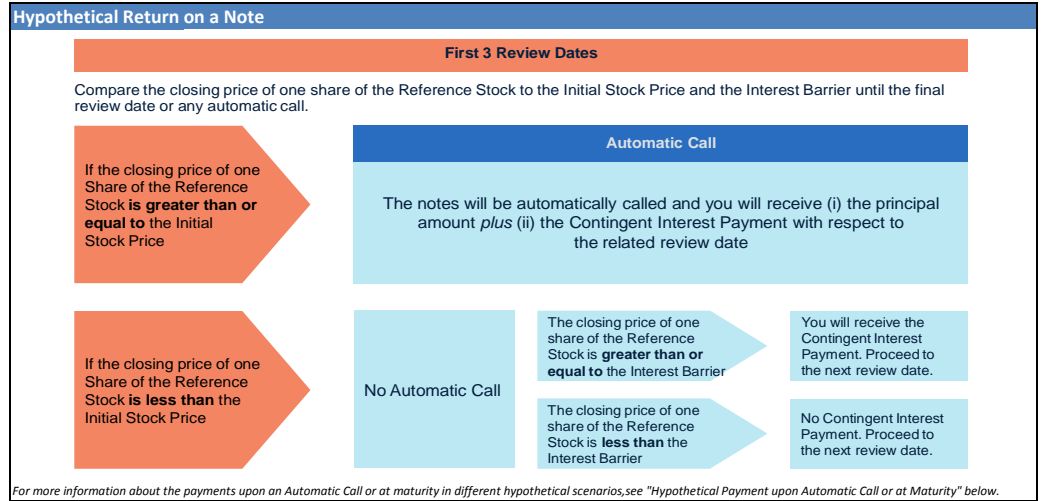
Hypothetical Return on a Note

First 3 Review Dates

Compare the closing price of one share of the Reference Stock to the Initial Stock Price and the Interest Barrier until the final review date or any automatic call.

If the closing price of one Share of the Reference Stock **is greater than or equal to** the Initial Stock Price

Automatic Call

The notes will be automatically called and you will receive (i) the principal amount *plus* (ii) the Contingent Interest Payment with respect to the related review date

If the closing price of one Share of the Reference Stock **is less than** the Initial Stock Price

No Automatic Call

The closing price of one share of the Reference Stock is **greater than or equal to** the Interest Barrier

You will receive the Contingent Interest Payment. Proceed to the next review date.

The closing price of one share of the Reference Stock is **less than** the Interest Barrier

No Contingent Interest Payment. Proceed to the next review date.

*For more information about the payments upon an Automatic Call or at maturity in different hypothetical scenarios,see "Hypothetical Payment upon Automatic Call or at Maturity" below.*